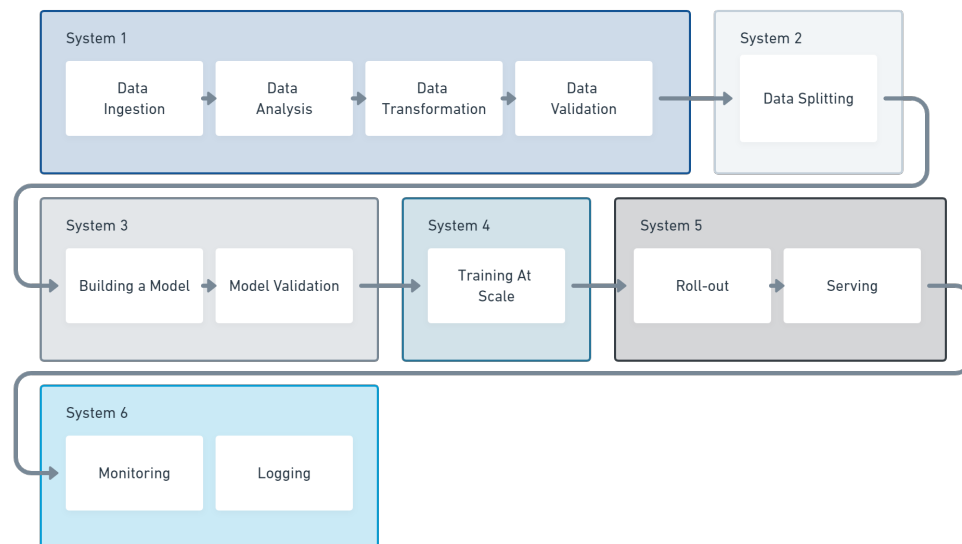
System 1

Data Ingestion

Data Analysis

Data Transformation

Data Validation

System 2

Data Splitting

System 3

Building a Model

Model Validation

System 4

Training At Scale

System 5

Roll-out

Serving

System 6

Monitoring

Logging